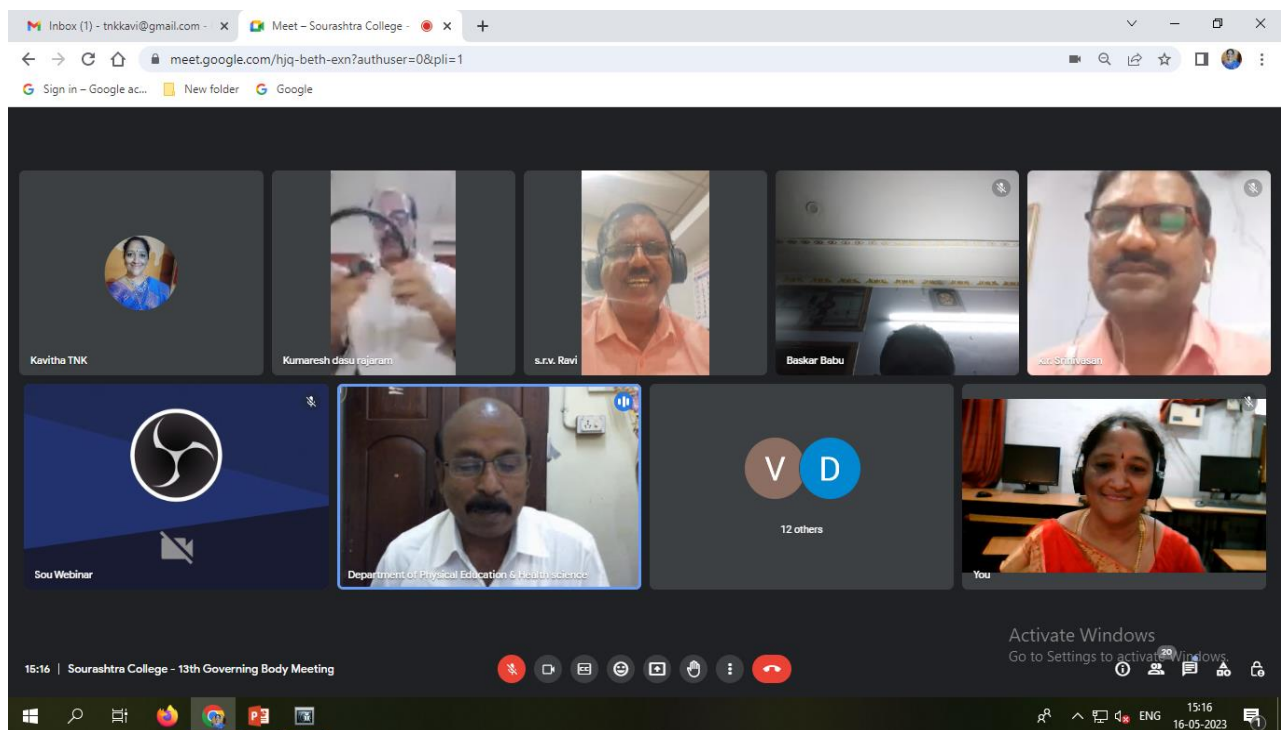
Inbox (1) - tnkkavi@gmail.com - ×
Meet – Sourashtra College - ×
+

meet.google.com/hjq-beth-exn?authuser=0&pli=1

Sign in – Google ac...
New folder
Google

Kavitha TNK
Kumaresh dasu rajaram
s.r.v. Ravi
Baskar Babu
K.r. Shrinivasan

Sou Webinar
Department of Physical Education & Health science
V D
12 others
You

Activate Windows
Go to Settings to activate Windows.

15:16 | Sourashtra College - 13th Governing Body Meeting

20

ENG
15:16
16-05-2023